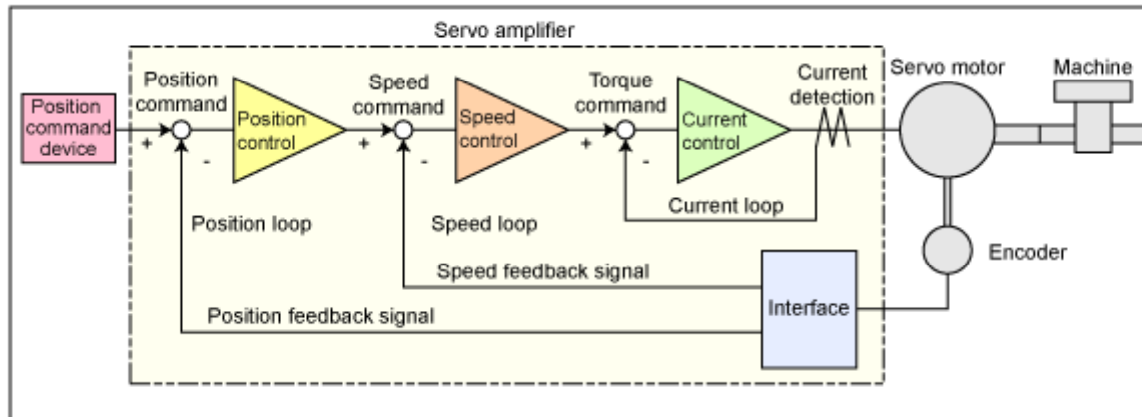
Servo amplifier

Position command device

Position command

+

-

Position control

Speed command

+

-

Speed control

Torque command

+

-

Current control

Current detection

Servo motor

Machine

Current loop

Position loop

Speed loop

Encoder

Speed feedback signal

Interface

Position feedback signal